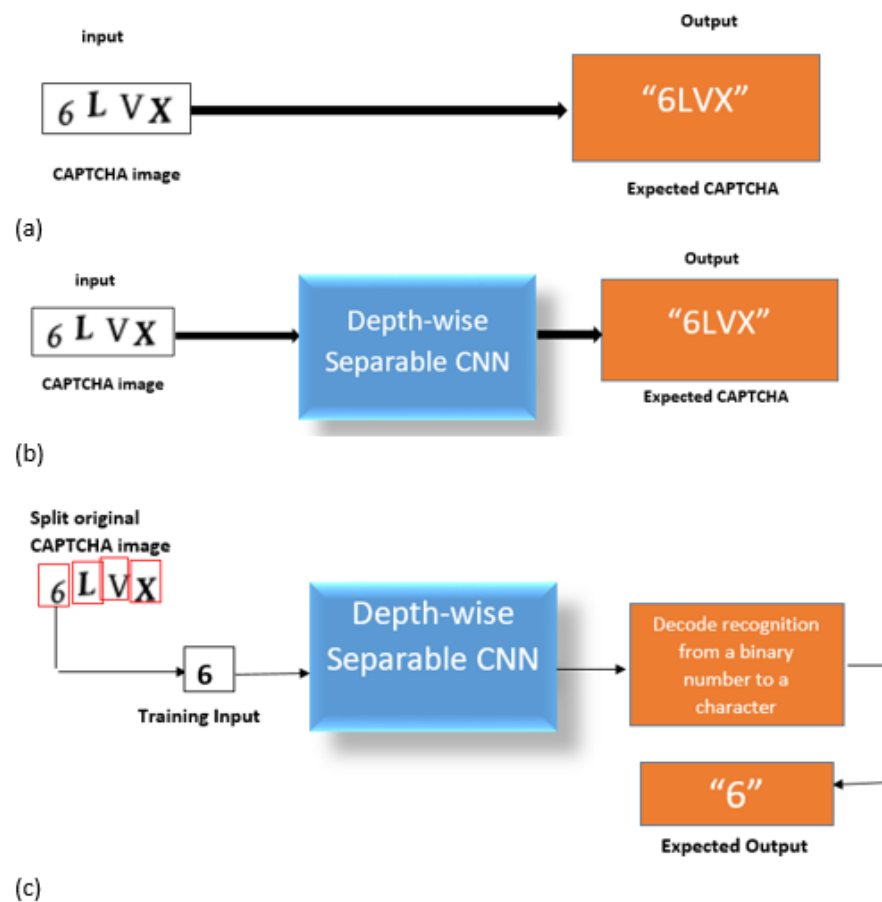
input

Output

6 L V X

"6LVX"

CAPTCHA image

Expected CAPTCHA

(a)

input

Output

6 L V X

Depth-wise Separable CNN

"6LVX"

CAPTCHA image

Expected CAPTCHA

(b)

Split original CAPTCHA image

6 L V X

6

Training Input

Depth-wise Separable CNN

Decode recognition from a binary number to a character

"6"

Expected Output

(c)